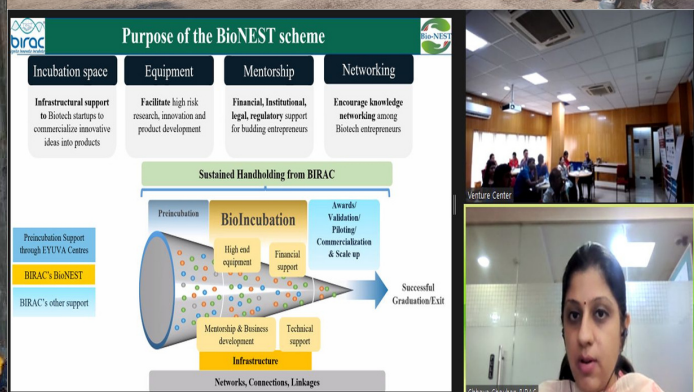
birac

Purpose of the BioNEST scheme

Bio-NEST

Incubation space

Infrastructural support to Biotech startups to commercialize innovative ideas into products

Equipment

Facilitate high risk research, innovation and product development

Mentorship

Financial, Institutional, legal, regulatory support for budding entrepreneurs

Networking

Encourage knowledge networking among Biotech entrepreneurs

Sustained Handholding from BIRAC

Preincubation

BioIncubation

Awards/ Validation/ Piloting/ Commercialization & Scale up

High end equipment

Financial support

Mentorship & Business development

Technical support

Infrastructure

Successful Graduation/Exit

Preincubation Support through EYUVA Centres

BIRAC's BioNEST

BIRAC's other support

Networks, Connections, Linkages

Venture Center